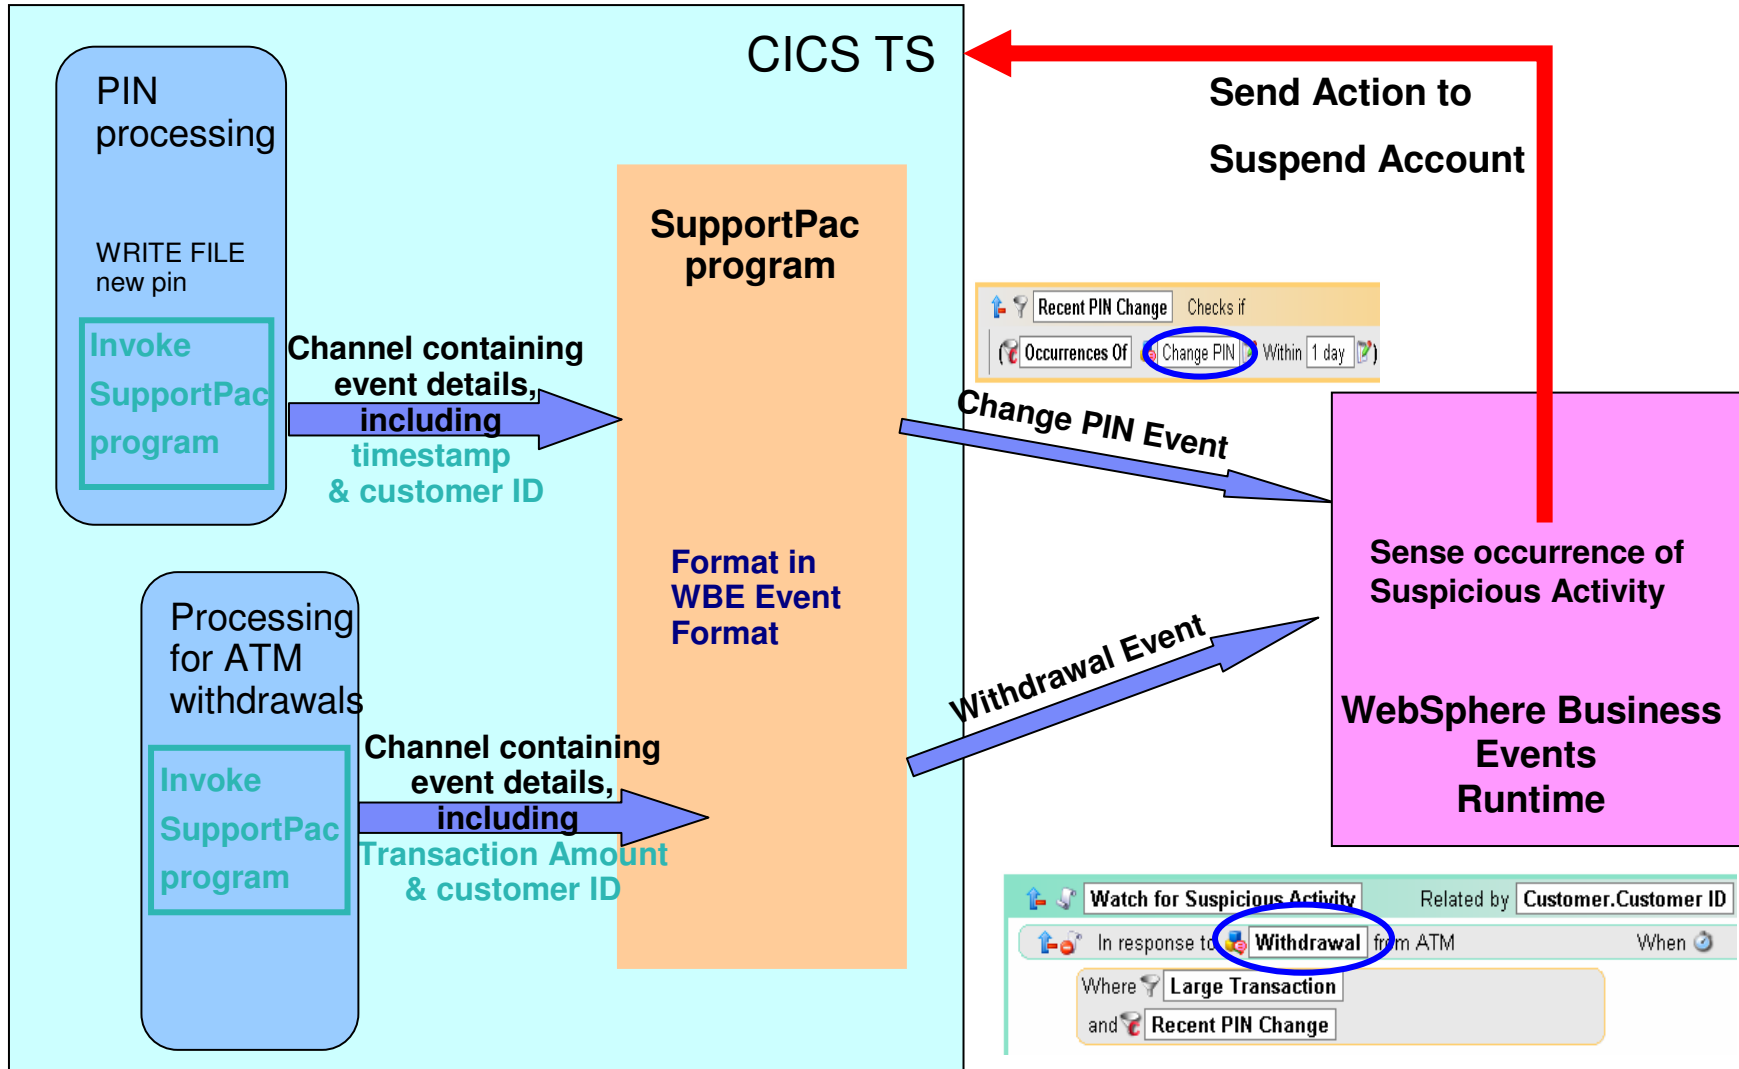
CICS TS

PIN processing

WRITE FILE new pin

Invoke SupportPac program

Channel containing event details, including timestamp & customer ID

SupportPac program

Format in WBE Event Format

Processing for ATM withdrawals

Invoke SupportPac program

Channel containing event details, including Transaction Amount & customer ID

Send Action to Suspend Account

Recent PIN Change Checks if

Occurrences Of Change PIN Within 1 day

Change PIN Event

Withdrawal Event

Sense occurrence of Suspicious Activity

WebSphere Business Events Runtime

Watch for Suspicious Activity Related by Customer.Customer ID

In response to Withdrawal from ATM When

Where Large Transaction

and Recent PIN Change